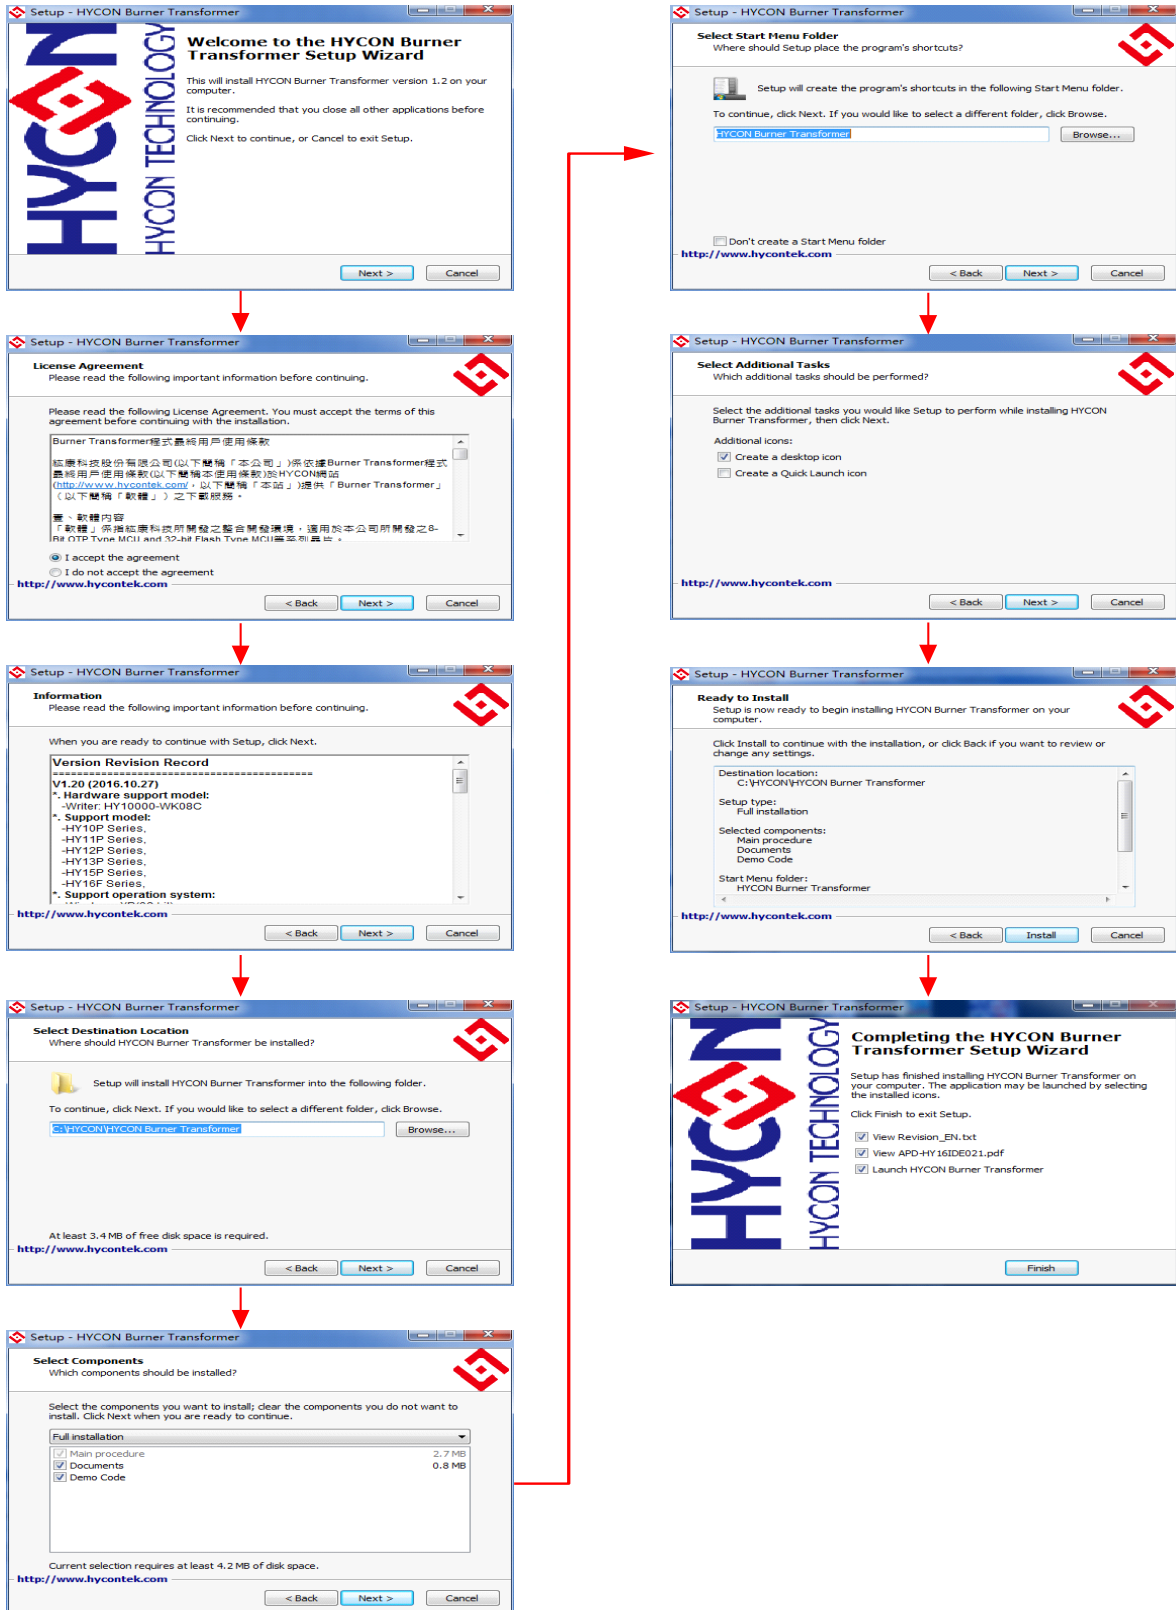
Setup - HYCON Burner Transformer

HYCON
HYCON TECHNOLOGY

Welcome to the HYCON Burner Transformer Setup Wizard

This will install HYCON Burner Transformer version 1.2 on your computer.

It is recommended that you close all other applications before continuing.

Click Next to continue, or Cancel to exit Setup.

Next > Cancel

Setup - HYCON Burner Transformer

License Agreement
Please read the following important information before continuing.

Please read the following License Agreement. You must accept the terms of this agreement before continuing with the installation.

Burner Transformer程式最終用戶使用條款

紘康科技股份有限公司(以下簡稱「本公司」)係依據Burner Transformer程式最終用戶使用條款(以下簡稱本使用條款)於HYCON網站(http://www.hycontek.com/，以下簡稱「本站」)提供「Burner Transformer」(以下簡稱「軟體」)之下載服務。

壹、軟體內容
「軟體」係指紘康科技所開發之整合開發環境，適用於本公司開發之8-Bit OTP Type MCU and 32-bit Flash Type MCU等系列晶片。

I accept the agreement
I do not accept the agreement
http://www.hycontek.com
< Back Next > Cancel

Setup - HYCON Burner Transformer

Information
Please read the following important information before continuing.

When you are ready to continue with Setup, click Next.

Version Revision Record
==========================================
V1.20 (2016.10.27)
*. Hardware support model:
-Writer: HY10000-WK08C
*. Support model:
-HY10P Series,
-HY11P Series,
-HY12P Series,
-HY13P Series,
-HY15P Series,
-HY16F Series,
*. Support operation system:
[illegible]
http://www.hycontek.com
< Back Next > Cancel

Setup - HYCON Burner Transformer

Select Destination Location
Where should HYCON Burner Transformer be installed?

Setup will install HYCON Burner Transformer into the following folder.

To continue, click Next. If you would like to select a different folder, click Browse.

C:\HYCON\HYCON Burner Transformer Browse...

At least 3.4 MB of free disk space is required.
http://www.hycontek.com
< Back Next > Cancel

Setup - HYCON Burner Transformer

Select Components
Which components should be installed?

Select the components you want to install; clear the components you do not want to install. Click Next when you are ready to continue.

Full installation
Main procedure 2.7 MB
Documents 0.8 MB
Demo Code

Current selection requires at least 4.2 MB of disk space.
http://www.hycontek.com
< Back Next > Cancel

Setup - HYCON Burner Transformer

Select Start Menu Folder
Where should Setup place the program's shortcuts?

Setup will create the program's shortcuts in the following Start Menu folder.

To continue, click Next. If you would like to select a different folder, click Browse.

HYCON Burner Transformer Browse...

Don't create a Start Menu folder
http://www.hycontek.com
< Back Next > Cancel

Setup - HYCON Burner Transformer

Select Additional Tasks
Which additional tasks should be performed?

Select the additional tasks you would like Setup to perform while installing HYCON Burner Transformer, then click Next.

Additional icons:
Create a desktop icon
Create a Quick Launch icon
http://www.hycontek.com
< Back Next > Cancel

Setup - HYCON Burner Transformer

Ready to Install
Setup is now ready to begin installing HYCON Burner Transformer on your computer.

Click Install to continue with the installation, or click Back if you want to review or change any settings.

Destination location:
C:\HYCON\HYCON Burner Transformer

Setup type:
Full installation

Selected components:
Main procedure
Documents
Demo Code

Start Menu folder:
HYCON Burner Transformer
http://www.hycontek.com
< Back Install Cancel

Setup - HYCON Burner Transformer

HYCON
HYCON TECHNOLOGY

Completing the HYCON Burner Transformer Setup Wizard

Setup has finished installing HYCON Burner Transformer on your computer. The application may be launched by selecting the installed icons.

Click Finish to exit Setup.

View Revision_EN.txt
View APD-HY16IDE021.pdf
Launch HYCON Burner Transformer

Finish